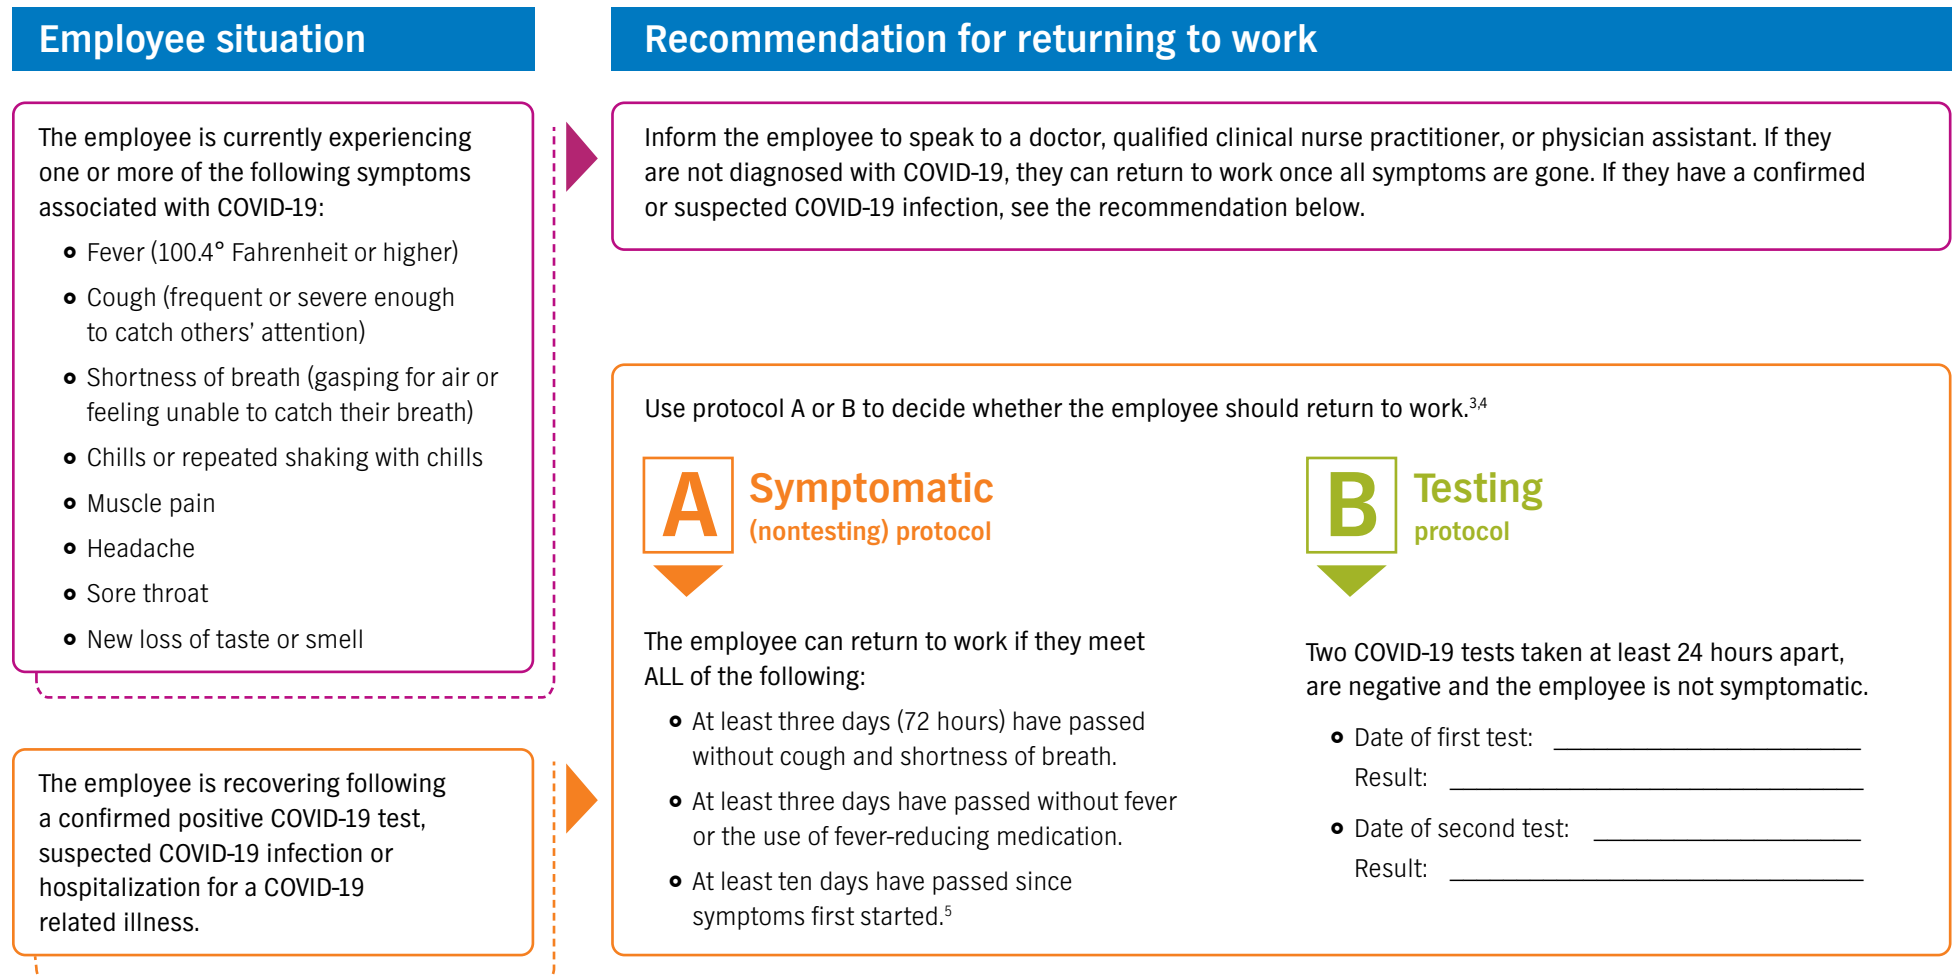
Employee situation

Recommendation for returning to work

The employee is currently experiencing one or more of the following symptoms associated with COVID-19:

- Fever (100.4° Fahrenheit or higher)
- Cough (frequent or severe enough to catch others' attention)
- Shortness of breath (gasping for air or feeling unable to catch their breath)
- Chills or repeated shaking with chills
- Muscle pain
- Headache
- Sore throat
- New loss of taste or smell

Inform the employee to speak to a doctor, qualified clinical nurse practitioner, or physician assistant. If they are not diagnosed with COVID-19, they can return to work once all symptoms are gone. If they have a confirmed or suspected COVID-19 infection, see the recommendation below.

The employee is recovering following a confirmed positive COVID-19 test, suspected COVID-19 infection or hospitalization for a COVID-19 related illness.

Use protocol A or B to decide whether the employee should return to work.$^{3,4}$

A Symptomatic (nontesting) protocol

The employee can return to work if they meet ALL of the following:

- At least three days (72 hours) have passed without cough and shortness of breath.
- At least three days have passed without fever or the use of fever-reducing medication.
- At least ten days have passed since symptoms first started.$^{5}$

B Testing protocol

Two COVID-19 tests taken at least 24 hours apart, are negative and the employee is not symptomatic.

- Date of first test: ____________
Result: ____________
- Date of second test: ____________
Result: ____________